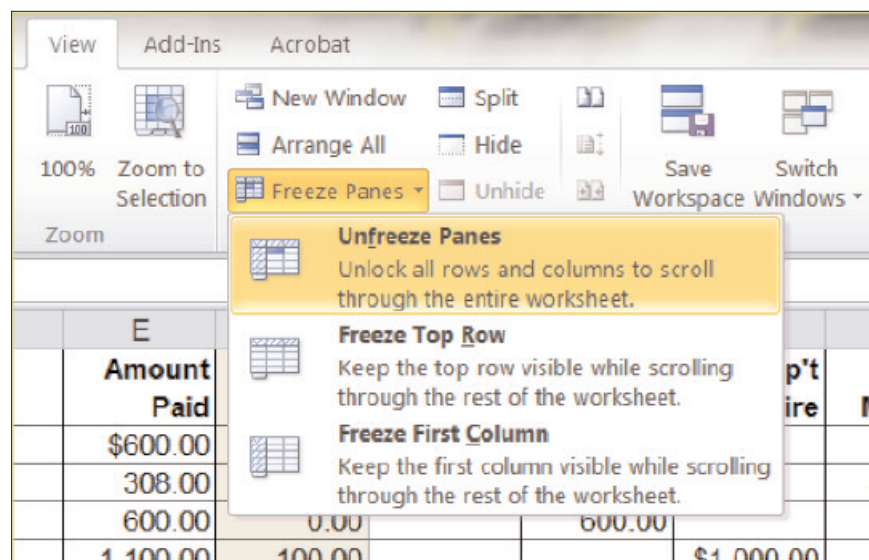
View Add-Ins Acrobat

100% Zoom to Selection

Zoom

New Window
Arrange All
Freeze Panes
Split
Hide
Unhide

Save Workspace
Switch Windows

Unfreeze Panes
Unlock all rows and columns to scroll through the entire worksheet.

Freeze Top Row
Keep the top row visible while scrolling through the rest of the worksheet.

Freeze First Column
Keep the first column visible while scrolling through the rest of the worksheet.

E
Amount Paid
$600.00
308.00
600.00
1,100.00

0.00
100.00

p't
ire

600.00
$1,000.00